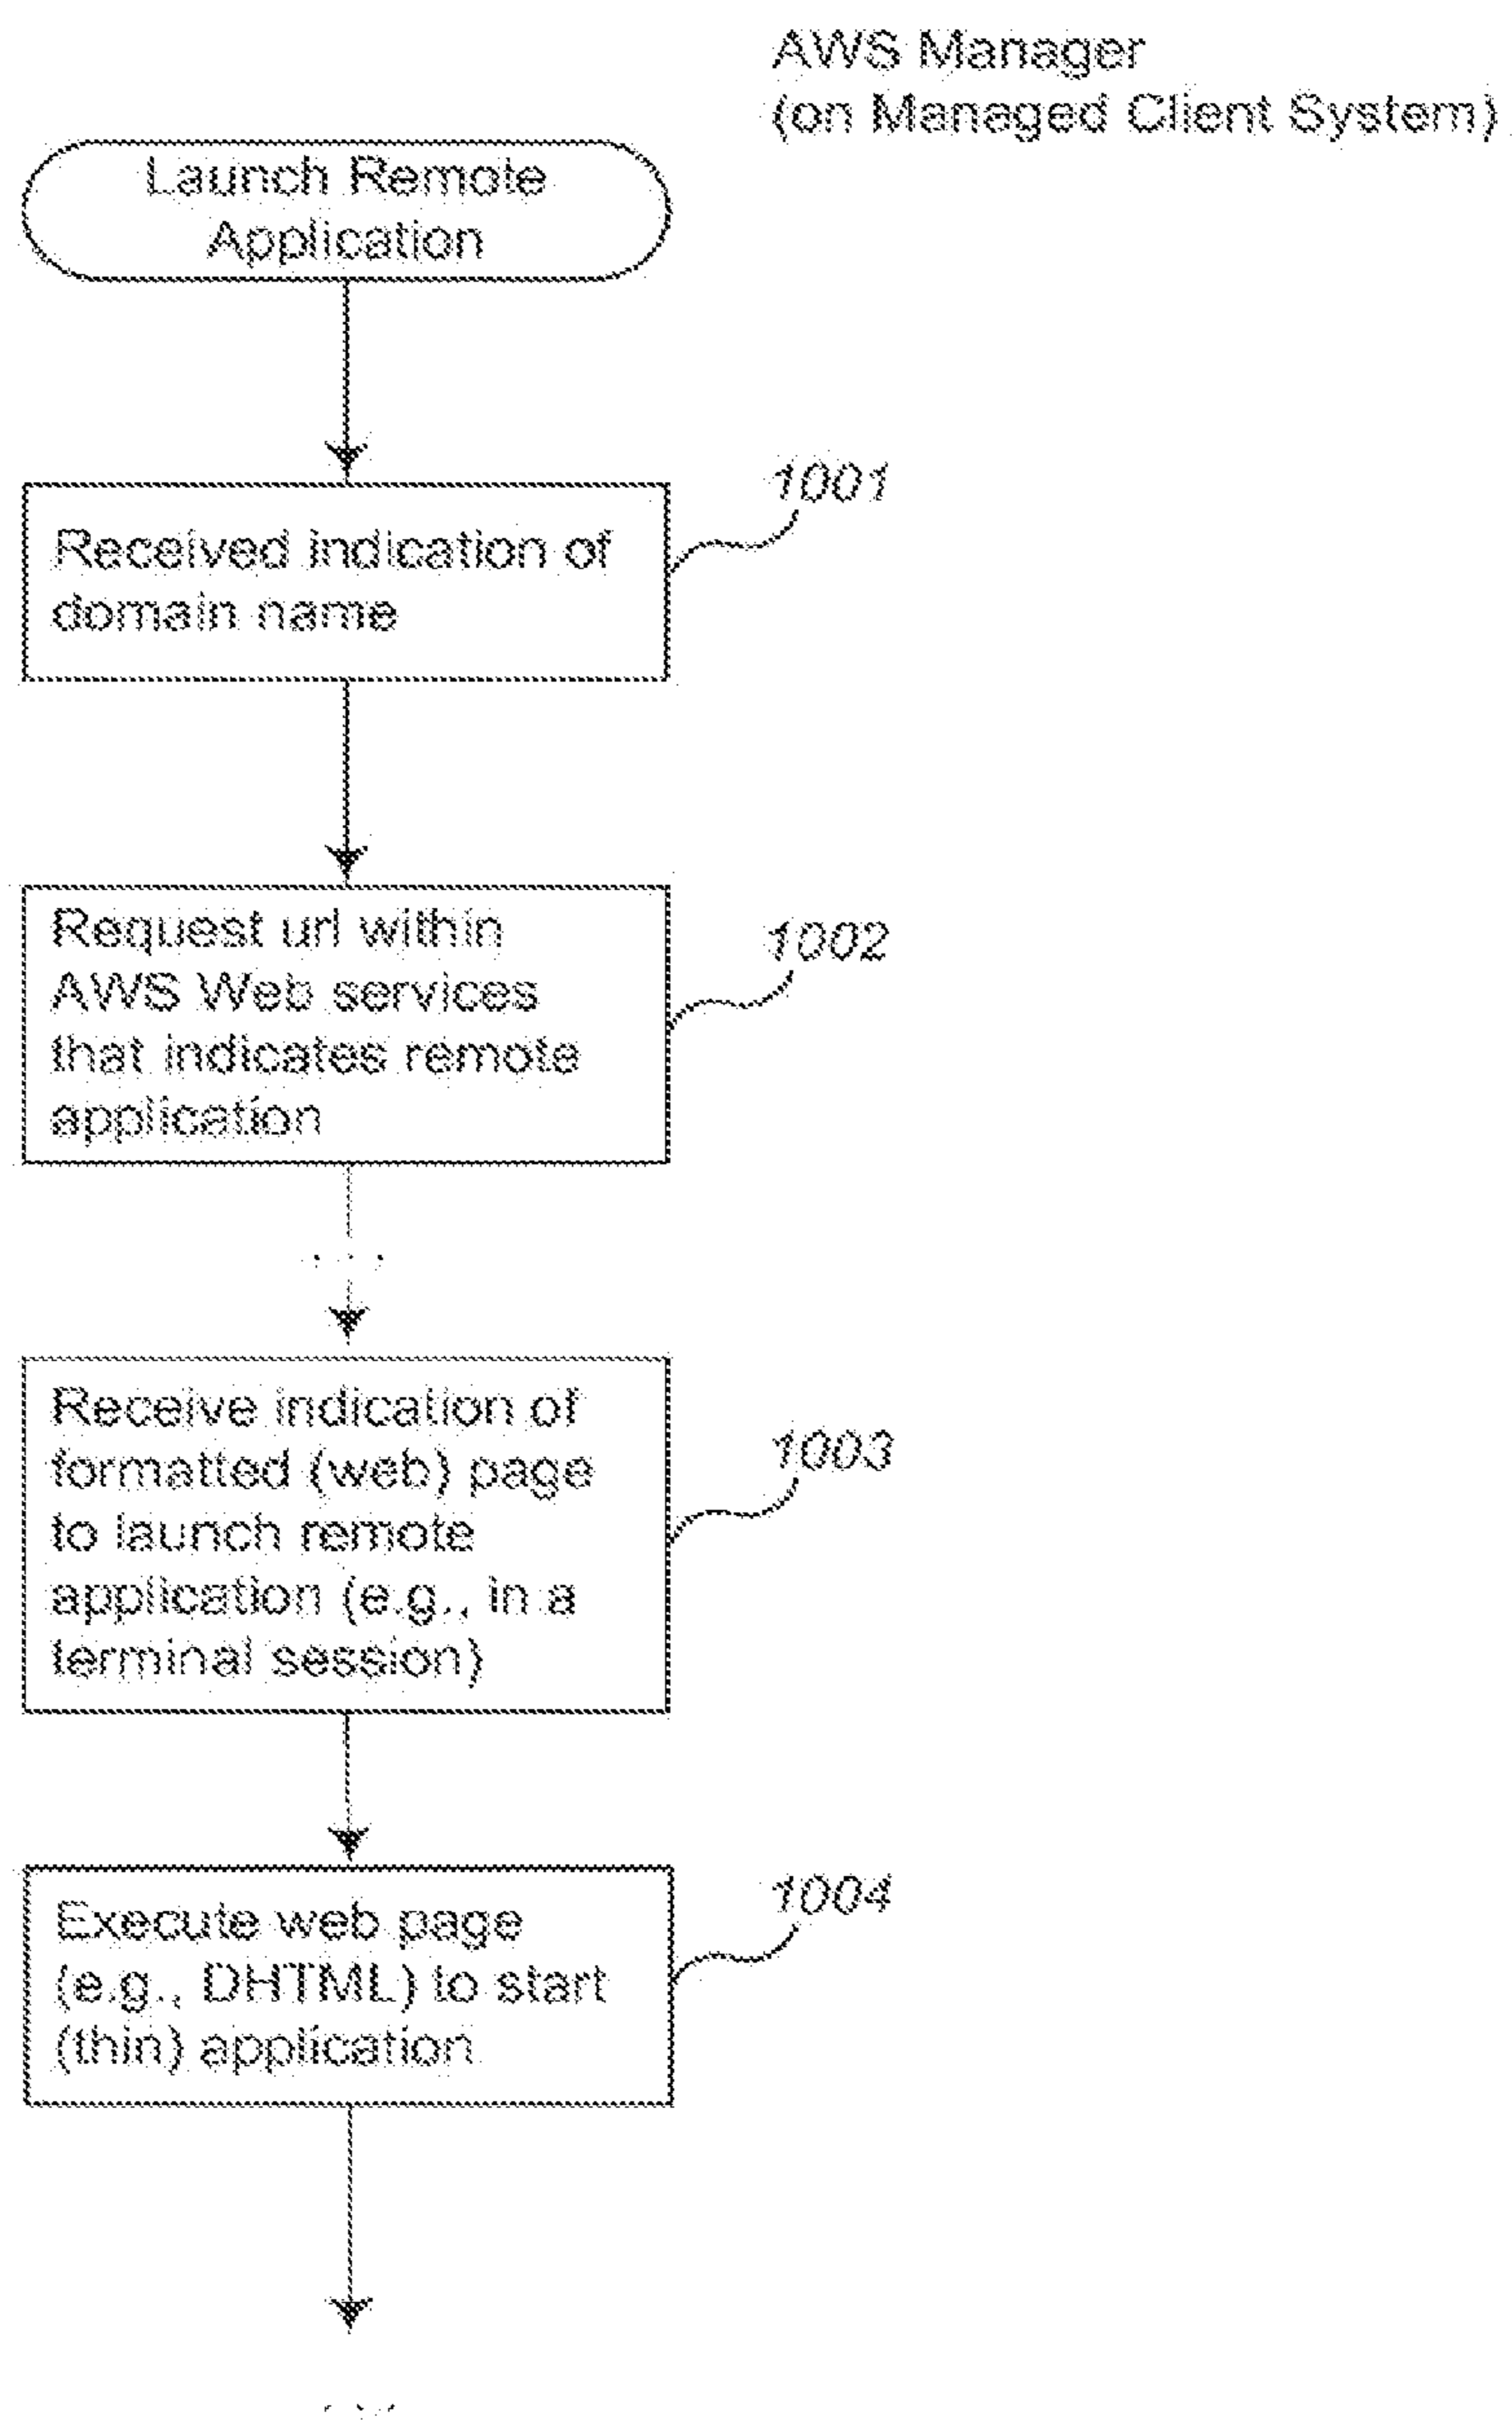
AWS Manager
(on Managed Client System)

Launch Remote Application

1001

Received indication of domain name

Request url within AWS Web services that indicates remote application

1002

Receive indication of formatted (web) page to launch remote application (e.g., in a terminal session)

1003

Execute web page (e.g., DHTML) to start (thin) application

1004